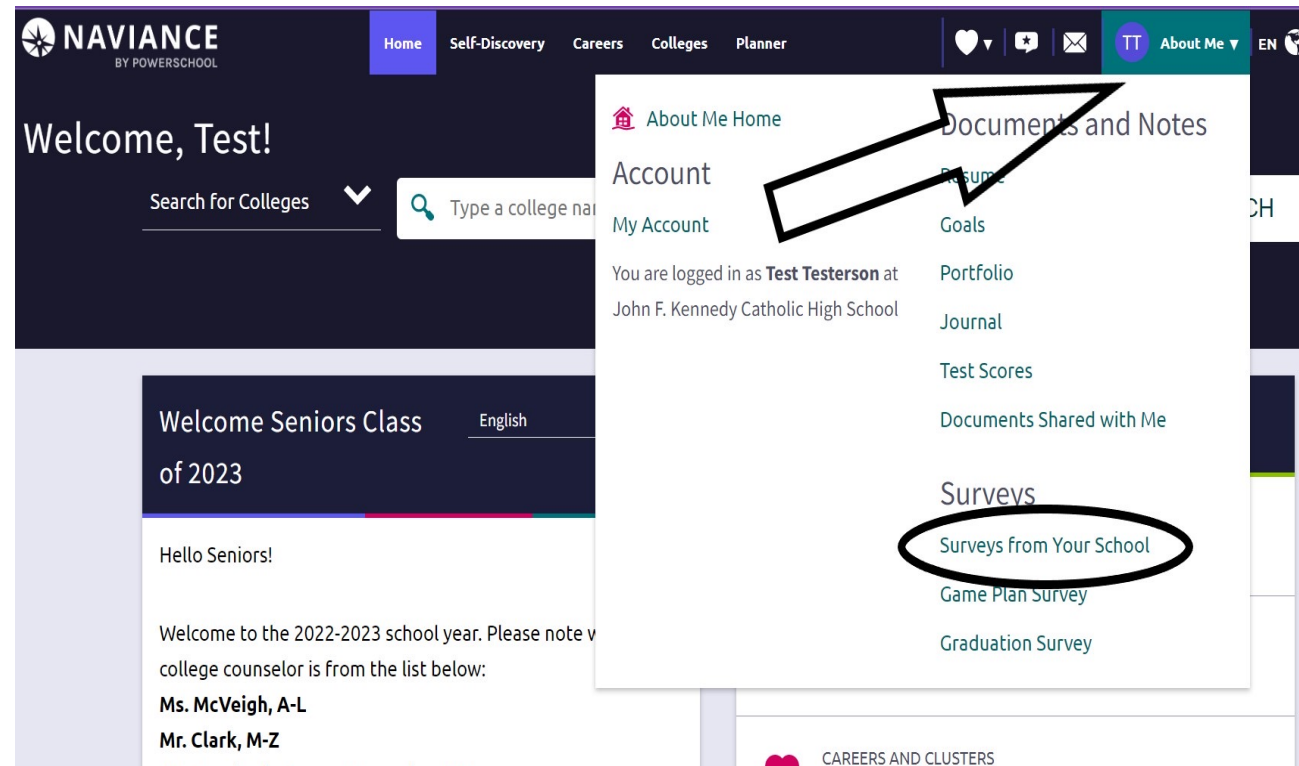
NAVIANCE
BY POWERSCHOOL

Home Self-Discovery Careers Colleges Planner

TT About Me ▾ EN

Welcome, Test!

Search for Colleges

Type a college na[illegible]

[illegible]CH

About Me Home

Account

My Account

You are logged in as **Test Testerson** at John F. Kennedy Catholic High School

Documents and Notes

Resume

Goals

Portfolio

Journal

Test Scores

Documents Shared with Me

Surveys

Surveys from Your School

Game Plan Survey

Graduation Survey

Welcome Seniors Class of 2023

English

Hello Seniors!

Welcome to the 2022-2023 school year. Please note w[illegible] college counselor is from the list below:

**Ms. McVeigh, A-L**

**Mr. Clark, M-Z**

CAREERS AND CLUSTERS